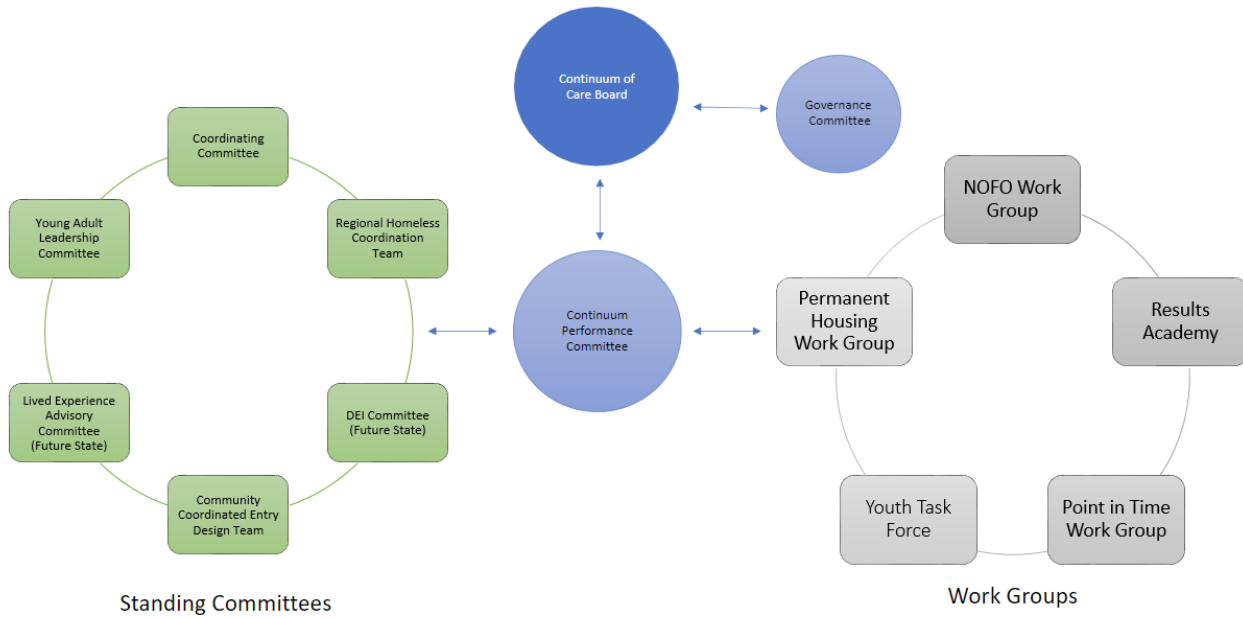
Continuum of Care Board

Governance Committee

Coordinating Committee

Young Adult Leadership Committee

Regional Homeless Coordination Team

Lived Experience Advisory Committee (Future State)

DEI Committee (Future State)

Community Coordinated Entry Design Team

Continuum Performance Committee

NOFO Work Group

Permanent Housing Work Group

Results Academy

Youth Task Force

Point in Time Work Group

Standing Committees

Work Groups